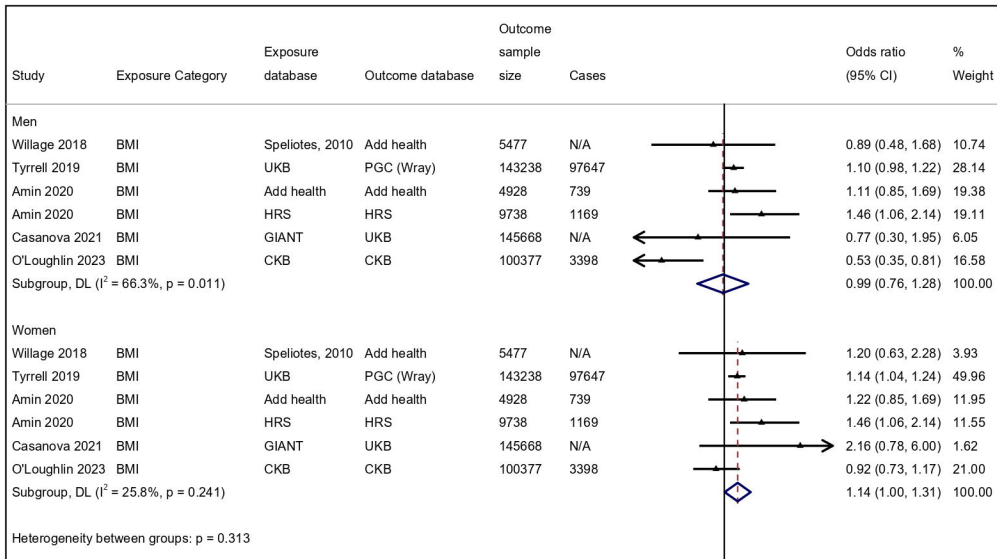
| Study | Exposure Category | Exposure database | Outcome database | Outcome sample size | Cases | Odds ratio (95% CI) | % Weight |
|---|---|---|---|---|---|---|---|
| Men | | | | | | | |
| Willage 2018 | BMI | Speliotes, 2010 | Add health | 5477 | N/A | 0.89 (0.48, 1.68) | 10.74 |
| Tyrrell 2019 | BMI | UKB | PGC (Wray) | 143238 | 97647 | 1.10 (0.98, 1.22) | 28.14 |
| Amin 2020 | BMI | Add health | Add health | 4928 | 739 | 1.11 (0.85, 1.69) | 19.38 |
| Amin 2020 | BMI | HRS | HRS | 9738 | 1169 | 1.46 (1.06, 2.14) | 19.11 |
| Casanova 2021 | BMI | GIANT | UKB | 145668 | N/A | 0.77 (0.30, 1.95) | 6.05 |
| O'Loughlin 2023 | BMI | CKB | CKB | 100377 | 3398 | 0.53 (0.35, 0.81) | 16.58 |
| Subgroup, DL ($I^2$ = 66.3%, p = 0.011) | | | | | | 0.99 (0.76, 1.28) | 100.00 |
| Women | | | | | | | |
| Willage 2018 | BMI | Speliotes, 2010 | Add health | 5477 | N/A | 1.20 (0.63, 2.28) | 3.93 |
| Tyrrell 2019 | BMI | UKB | PGC (Wray) | 143238 | 97647 | 1.14 (1.04, 1.24) | 49.96 |
| Amin 2020 | BMI | Add health | Add health | 4928 | 739 | 1.22 (0.85, 1.69) | 11.95 |
| Amin 2020 | BMI | HRS | HRS | 9738 | 1169 | 1.46 (1.06, 2.14) | 11.55 |
| Casanova 2021 | BMI | GIANT | UKB | 145668 | N/A | 2.16 (0.78, 6.00) | 1.62 |
| O'Loughlin 2023 | BMI | CKB | CKB | 100377 | 3398 | 0.92 (0.73, 1.17) | 21.00 |
| Subgroup, DL ($I^2$ = 25.8%, p = 0.241) | | | | | | 1.14 (1.00, 1.31) | 100.00 |

Heterogeneity between groups: p = 0.313